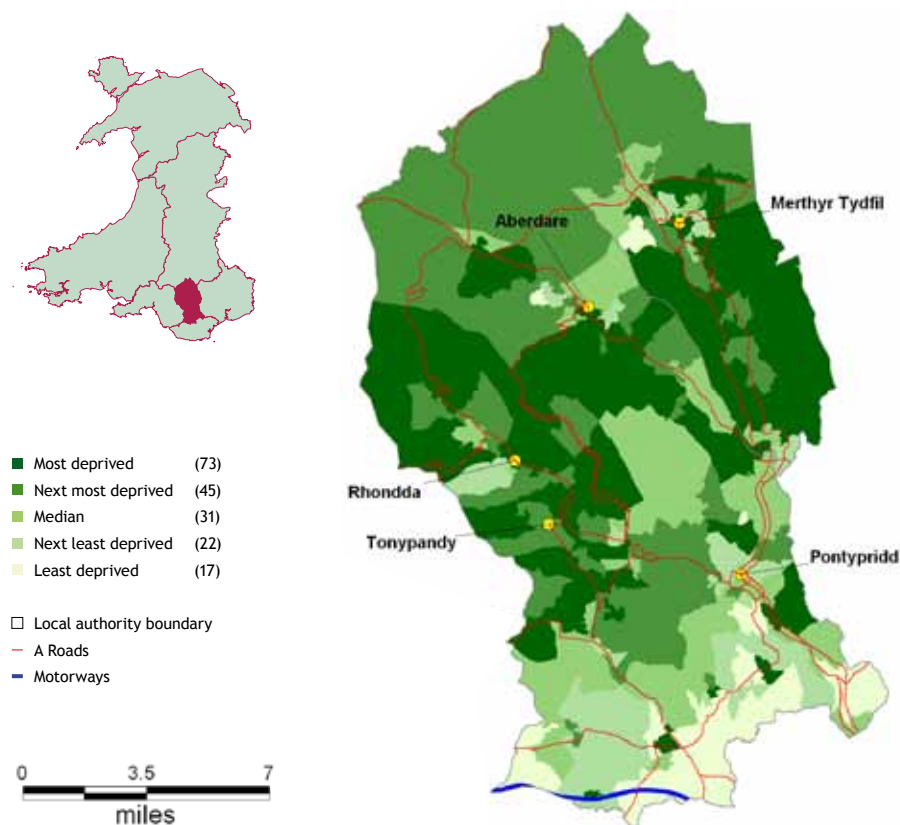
Aberdare
Merthyr Tydfil
Rhondda
Tonypandy
Pontypridd

Most deprived (73)
Next most deprived (45)
Median (31)
Next least deprived (22)
Least deprived (17)

Local authority boundary
A Roads
Motorways

0 3.5 7
miles